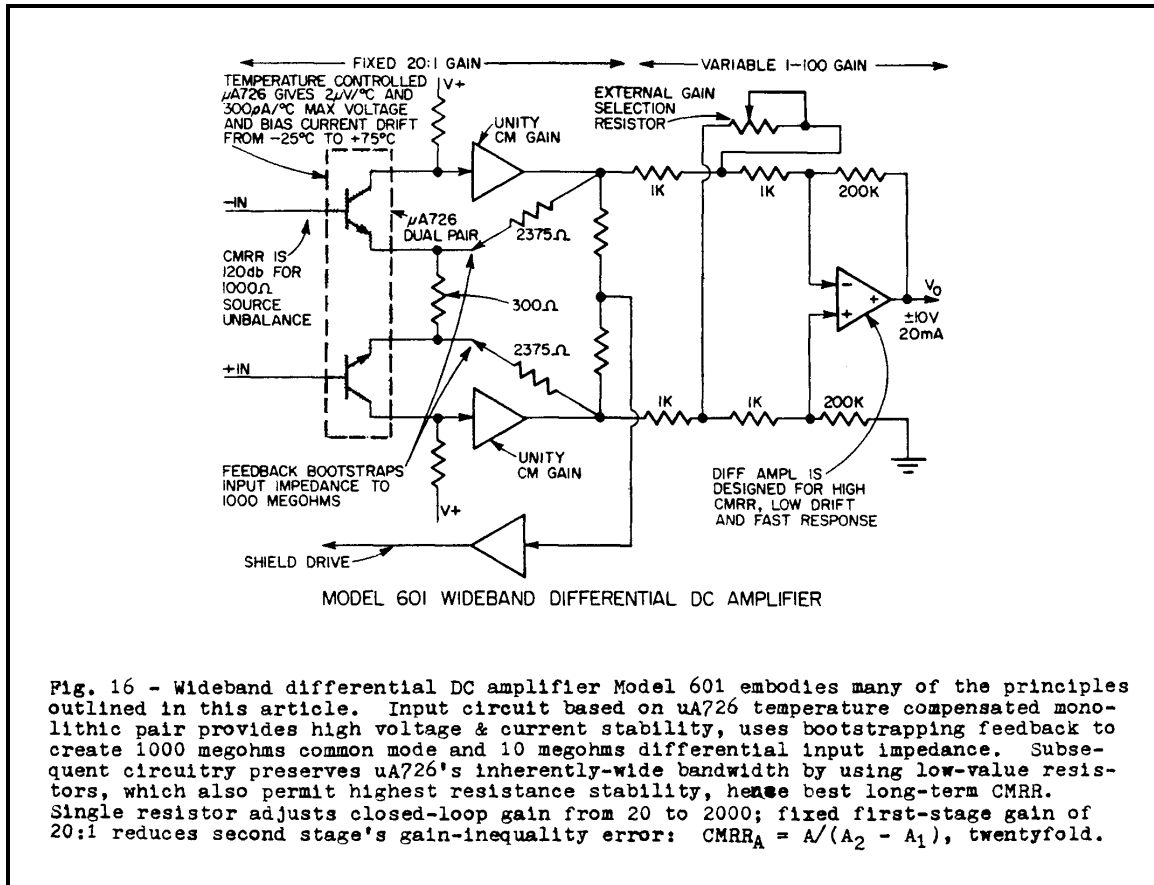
FIXED 20:1 GAIN

VARIABLE 1–100 GAIN

TEMPERATURE CONTROLLED $\mu$A726 GIVES 2$\mu$V/°C AND 300pA/°C MAX VOLTAGE AND BIAS CURRENT DRIFT FROM −25°C TO +75°C

V+

UNITY CM GAIN

EXTERNAL GAIN SELECTION RESISTOR

−IN

$\mu$A726 DUAL PAIR

2375Ω

1K

1K

200K

CMRR IS 120db FOR 1000Ω SOURCE UNBALANCE

300Ω

$V_o$

±10V 20mA

2375Ω

+IN

1K

1K

200K

UNITY CM GAIN

FEEDBACK BOOTSTRAPS INPUT IMPEDANCE TO 1000 MEGOHMS

V+

DIFF AMPL IS DESIGNED FOR HIGH CMRR, LOW DRIFT AND FAST RESPONSE

SHIELD DRIVE

MODEL 601 WIDEBAND DIFFERENTIAL DC AMPLIFIER

Fig. 16 - Wideband differential DC amplifier Model 601 embodies many of the principles outlined in this article. Input circuit based on uA726 temperature compensated monolithic pair provides high voltage & current stability, uses bootstrapping feedback to create 1000 megohms common mode and 10 megohms differential input impedance. Subsequent circuitry preserves uA726's inherently-wide bandwidth by using low-value resistors, which also permit highest resistance stability, hence best long-term CMRR. Single resistor adjusts closed-loop gain from 20 to 2000; fixed first-stage gain of 20:1 reduces second stage's gain-inequality error: $CMRR_A = A/(A_2 - A_1)$, twentyfold.